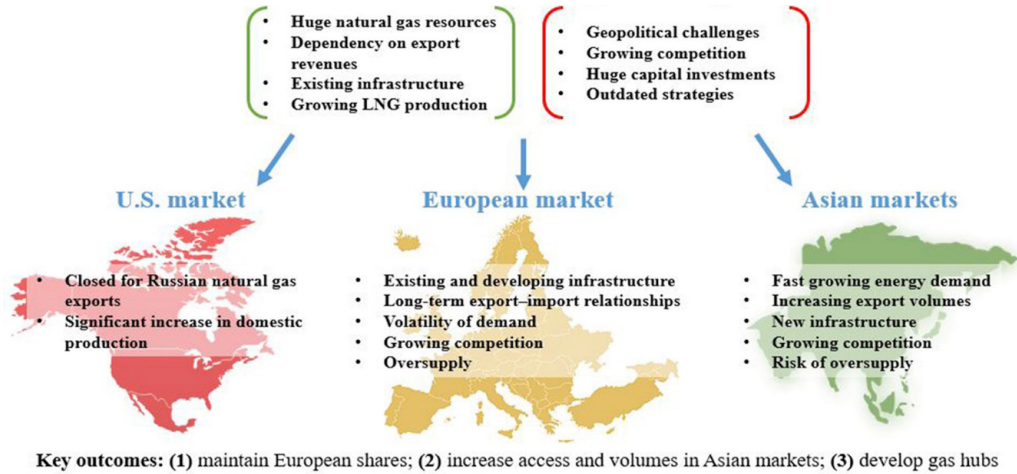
- Huge natural gas resources
- Dependency on export revenues
- Existing infrastructure
- Growing LNG production

- Geopolitical challenges
- Growing competition
- Huge capital investments
- Outdated strategies

U.S. market

- Closed for Russian natural gas exports
- Significant increase in domestic production

European market

- Existing and developing infrastructure
- Long-term export–import relationships
- Volatility of demand
- Growing competition
- Oversupply

Asian markets

- Fast growing energy demand
- Increasing export volumes
- New infrastructure
- Growing competition
- Risk of oversupply

Key outcomes: (1) maintain European shares; (2) increase access and volumes in Asian markets; (3) develop gas hubs